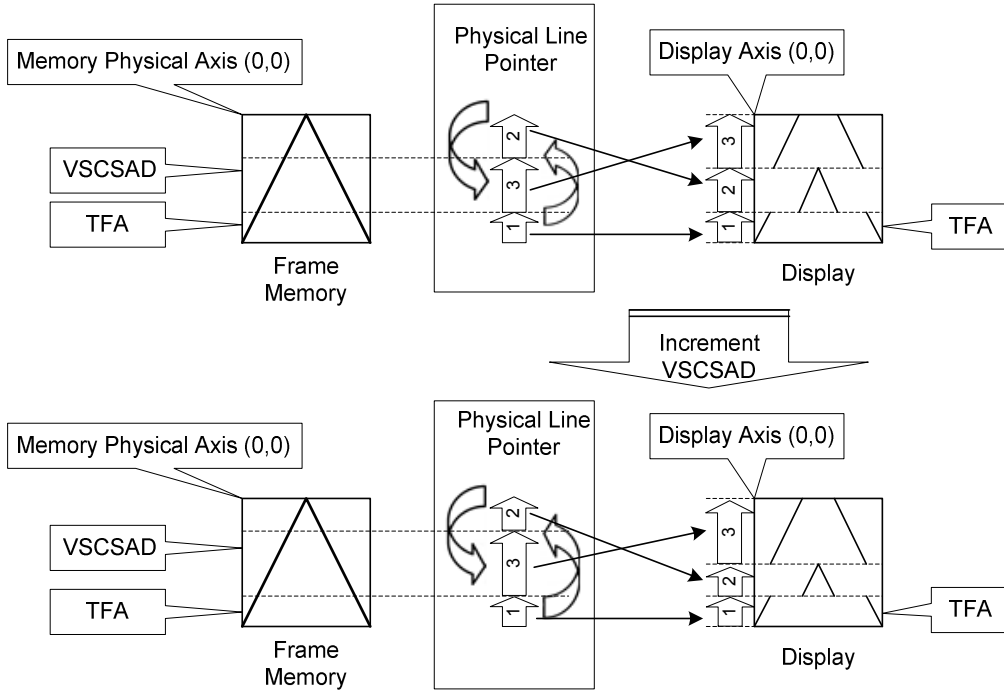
Memory Physical Axis (0,0)

VSCSAD

TFA

Frame Memory

Physical Line Pointer

2

3

1

Display Axis (0,0)

3

2

1

TFA

Display

Increment VSCSAD

Memory Physical Axis (0,0)

VSCSAD

TFA

Frame Memory

Physical Line Pointer

2

3

1

Display Axis (0,0)

3

2

1

TFA

Display